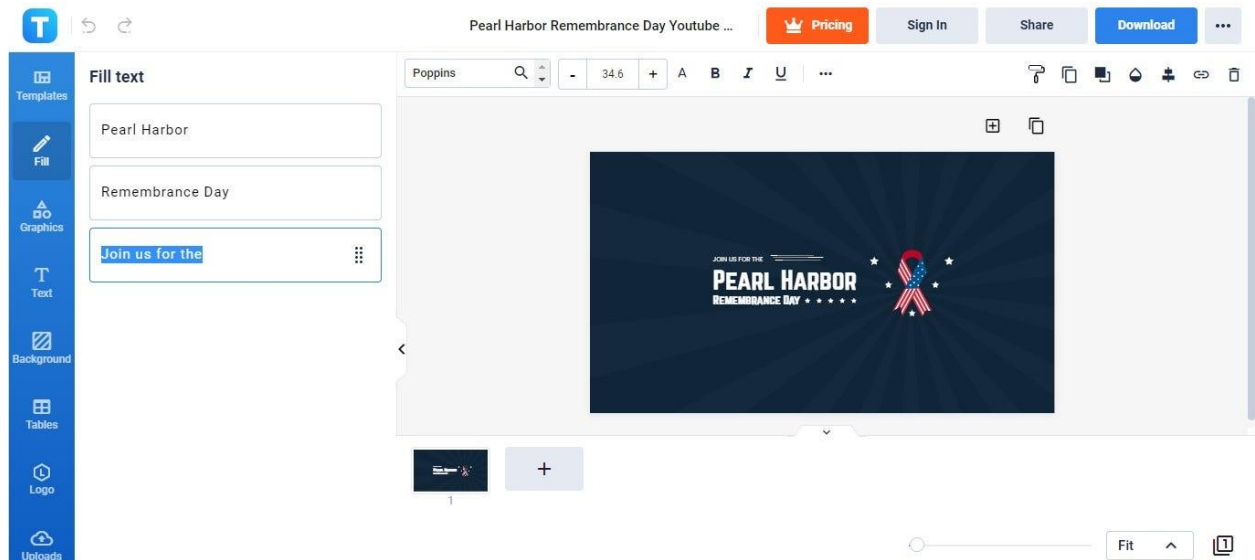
Pearl Harbor Remembrance Day Youtube ...

Pricing

Sign In

Share

Download

Templates

Fill

Graphics

Text

Background

Tables

Logo

Uploads

Fill text

Pearl Harbor

Remembrance Day

Join us for the

Poppins

34.6

A

B

I

U

JOIN US FOR THE

PEARL HARBOR

REMEMBRANCE DAY

1

+

Fit